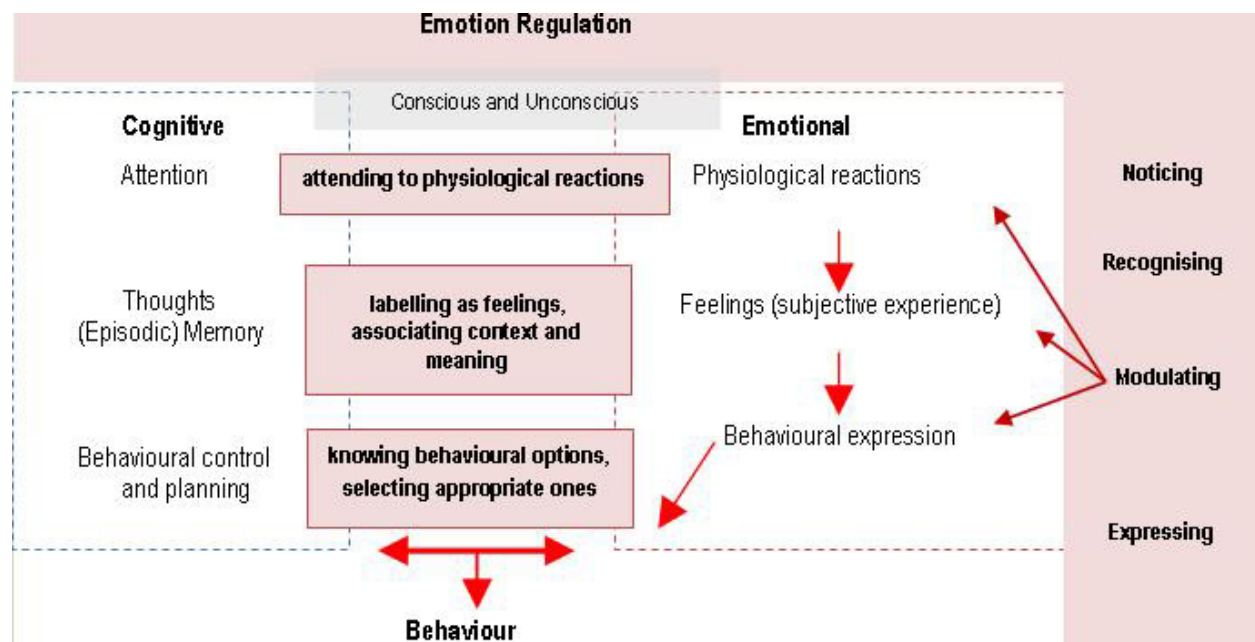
Emotion Regulation

Conscious and Unconscious

Cognitive

Attention

Thoughts
(Episodic) Memory

Behavioural control and planning

attending to physiological reactions

labelling as feelings, associating context and meaning

knowing behavioural options, selecting appropriate ones

Emotional

Physiological reactions

Feelings (subjective experience)

Behavioural expression

Noticing

Recognising

Modulating

Expressing

Behaviour